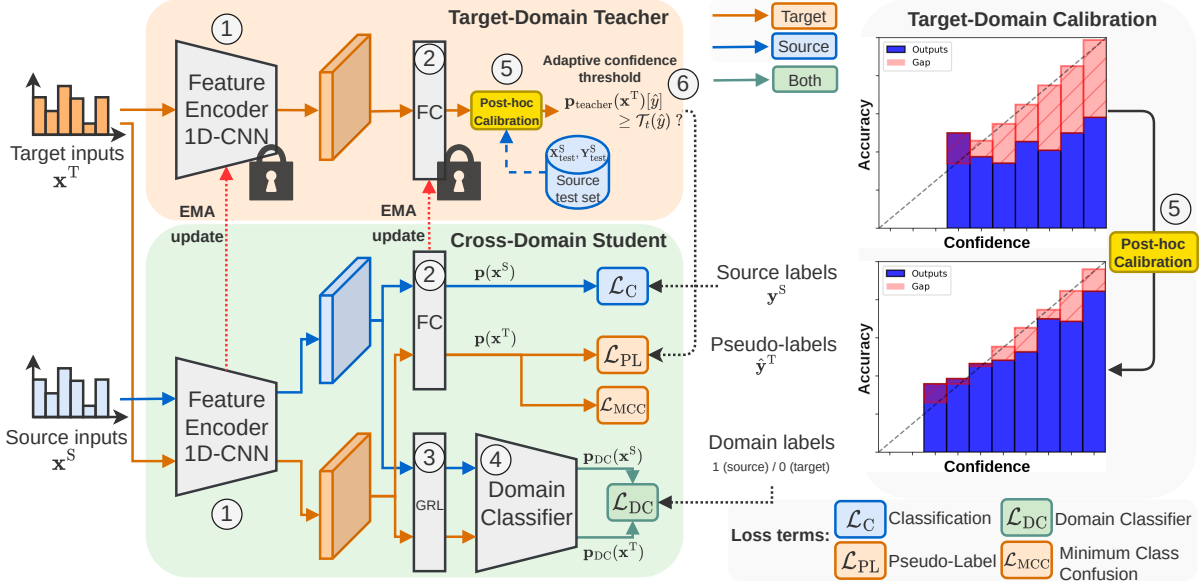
Target-Domain Teacher

①

Feature Encoder 1D-CNN

②

FC

⑤

Post-hoc Calibration

Adaptive confidence threshold

⑥

$\mathbf{p}_{\text{teacher}}(\mathbf{x}^{\text{T}})[\hat{y}] \geq \mathcal{T}_t(\hat{y})$ ?

$\mathbf{X}^{\text{S}}_{\text{test}}, \mathbf{Y}^{\text{S}}_{\text{test}}$

Source test set

Target inputs $\mathbf{x}^{\text{T}}$

EMA update

EMA update

Target

Source

Both

Cross-Domain Student

②

FC

$\mathbf{p}(\mathbf{x}^{\text{S}})$

$\mathcal{L}_{\text{C}}$

$\mathbf{p}(\mathbf{x}^{\text{T}})$

$\mathcal{L}_{\text{PL}}$

$\mathcal{L}_{\text{MCC}}$

Source labels $\mathbf{y}^{\text{S}}$

Pseudo-labels $\hat{\mathbf{y}}^{\text{T}}$

Source inputs $\mathbf{x}^{\text{S}}$

Feature Encoder 1D-CNN

①

③

GRL

④

Domain Classifier

$\mathbf{p}_{\text{DC}}(\mathbf{x}^{\text{S}})$

$\mathcal{L}_{\text{DC}}$

$\mathbf{p}_{\text{DC}}(\mathbf{x}^{\text{T}})$

Domain labels

1 (source) / 0 (target)

Target-Domain Calibration

Outputs

Gap

Accuracy

Confidence

⑤

Post-hoc Calibration

Outputs

Gap

Accuracy

Confidence

Loss terms:

$\mathcal{L}_{\text{C}}$ Classification

$\mathcal{L}_{\text{DC}}$ Domain Classifier

$\mathcal{L}_{\text{PL}}$ Pseudo-Label

$\mathcal{L}_{\text{MCC}}$ Minimum Class Confusion